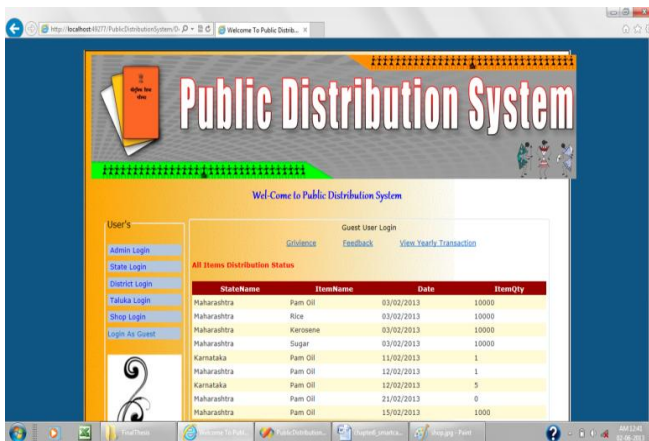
http://localhost:49277/PublicDistributionSystem/D... Welcome To Public Distrib...

Public Distribution System

Wel-Come to Public Distribution System

User's

Admin Login
State Login
District Login
Taluka Login
Shop Login
Login As Guest

Guest User Login

Grivience Feedback View Yearly Transaction

All Items Distribution Status

| StateName | ItemName | Date | ItemQty |
|---|---|---|---|
| Maharashtra | Pam Oil | 03/02/2013 | 10000 |
| Maharashtra | Rice | 03/02/2013 | 10000 |
| Maharashtra | Kerosene | 03/02/2013 | 10000 |
| Maharashtra | Sugar | 03/02/2013 | 10000 |
| Karnataka | Pam Oil | 11/02/2013 | 1 |
| Maharashtra | Pam Oil | 12/02/2013 | 1 |
| Karnataka | Pam Oil | 12/02/2013 | 5 |
| Maharashtra | Pam Oil | 21/02/2013 | 0 |
| Maharashtra | Pam Oil | 15/02/2013 | 1000 |

FinalThesis Welcome To Publ... PublicDistribution... Chapter8_smartca... shop.jpg - Paint

AM 12:41
02-06-2013